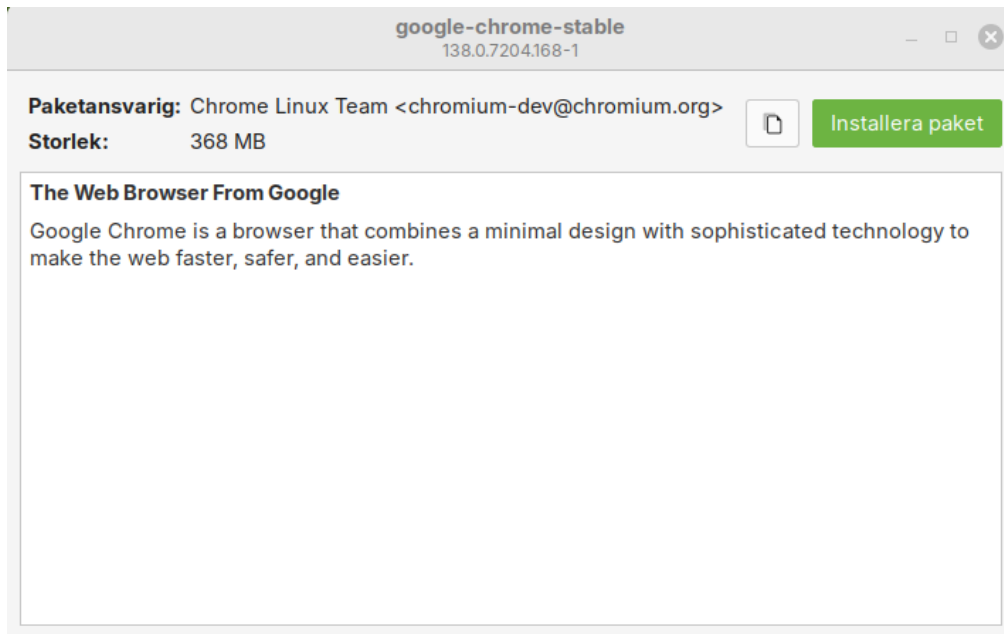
google-chrome-stable
138.0.7204.168-1

Paketansvarig: Chrome Linux Team <chromium-dev@chromium.org>
Storlek: 368 MB

Installera paket

The Web Browser From Google

Google Chrome is a browser that combines a minimal design with sophisticated technology to make the web faster, safer, and easier.